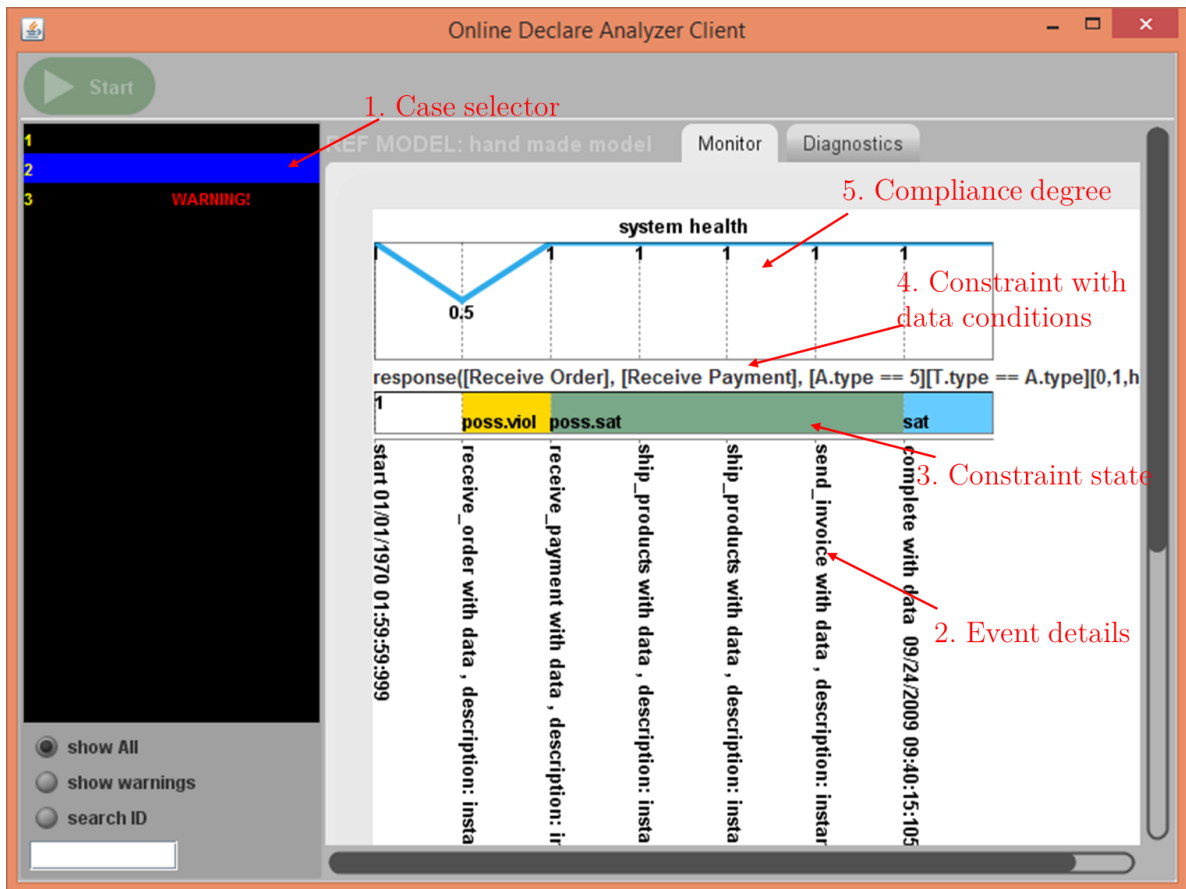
Online Declare Analyzer Client

Start

1. Case selector

1
2
3 WARNING!

REF MODEL: hand made model

Monitor Diagnostics

5. Compliance degree

system health

1 0.5 1 1 1 1 1

4. Constraint with data conditions

response([Receive Order], [Receive Payment], [A.type == 5][T.type == A.type][0,1,h

1 poss.viol poss.sat sat

3. Constraint state

start 01/01/1970 01:59:59:999

receive_order with data , description: insta

receive_payment with data , description: i

ship_products with data , description: insta

ship_products with data , description: insta

send_invoice with data , description: instar

complete with data 09/24/2009 09:40:15:105

2. Event details

show All

show warnings

search ID